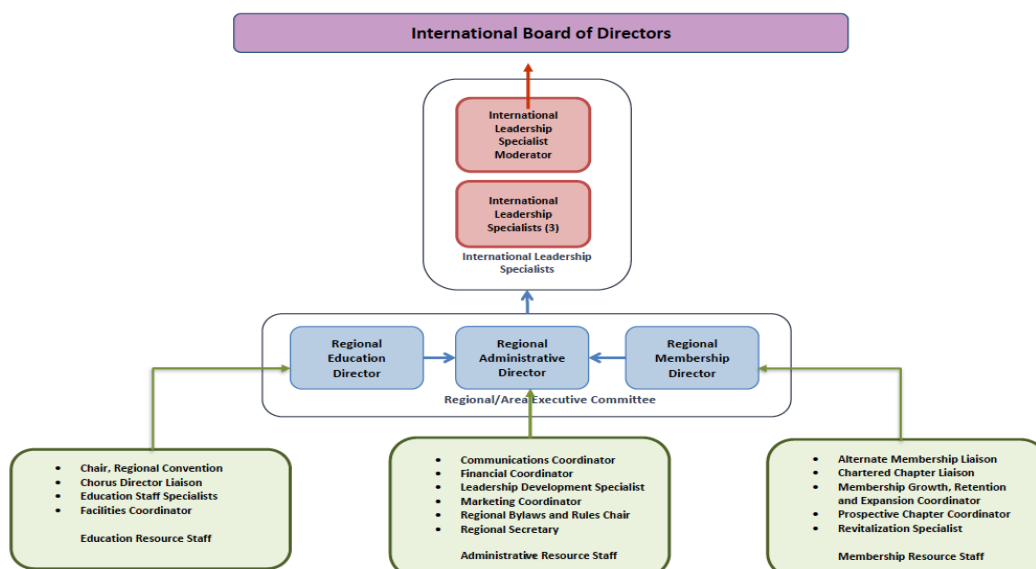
International Board of Directors

International Leadership Specialist Moderator

International Leadership Specialists (3)

International Leadership Specialists

Regional Education Director

Regional Administrative Director

Regional Membership Director

Regional/Area Executive Committee

- Chair, Regional Convention
- Chorus Director Liaison
- Education Staff Specialists
- Facilities Coordinator

Education Resource Staff

- Communications Coordinator
- Financial Coordinator
- Leadership Development Specialist
- Marketing Coordinator
- Regional Bylaws and Rules Chair
- Regional Secretary

Administrative Resource Staff

- Alternate Membership Liaison
- Chartered Chapter Liaison
- Membership Growth, Retention and Expansion Coordinator
- Prospective Chapter Coordinator
- Revitalization Specialist

Membership Resource Staff